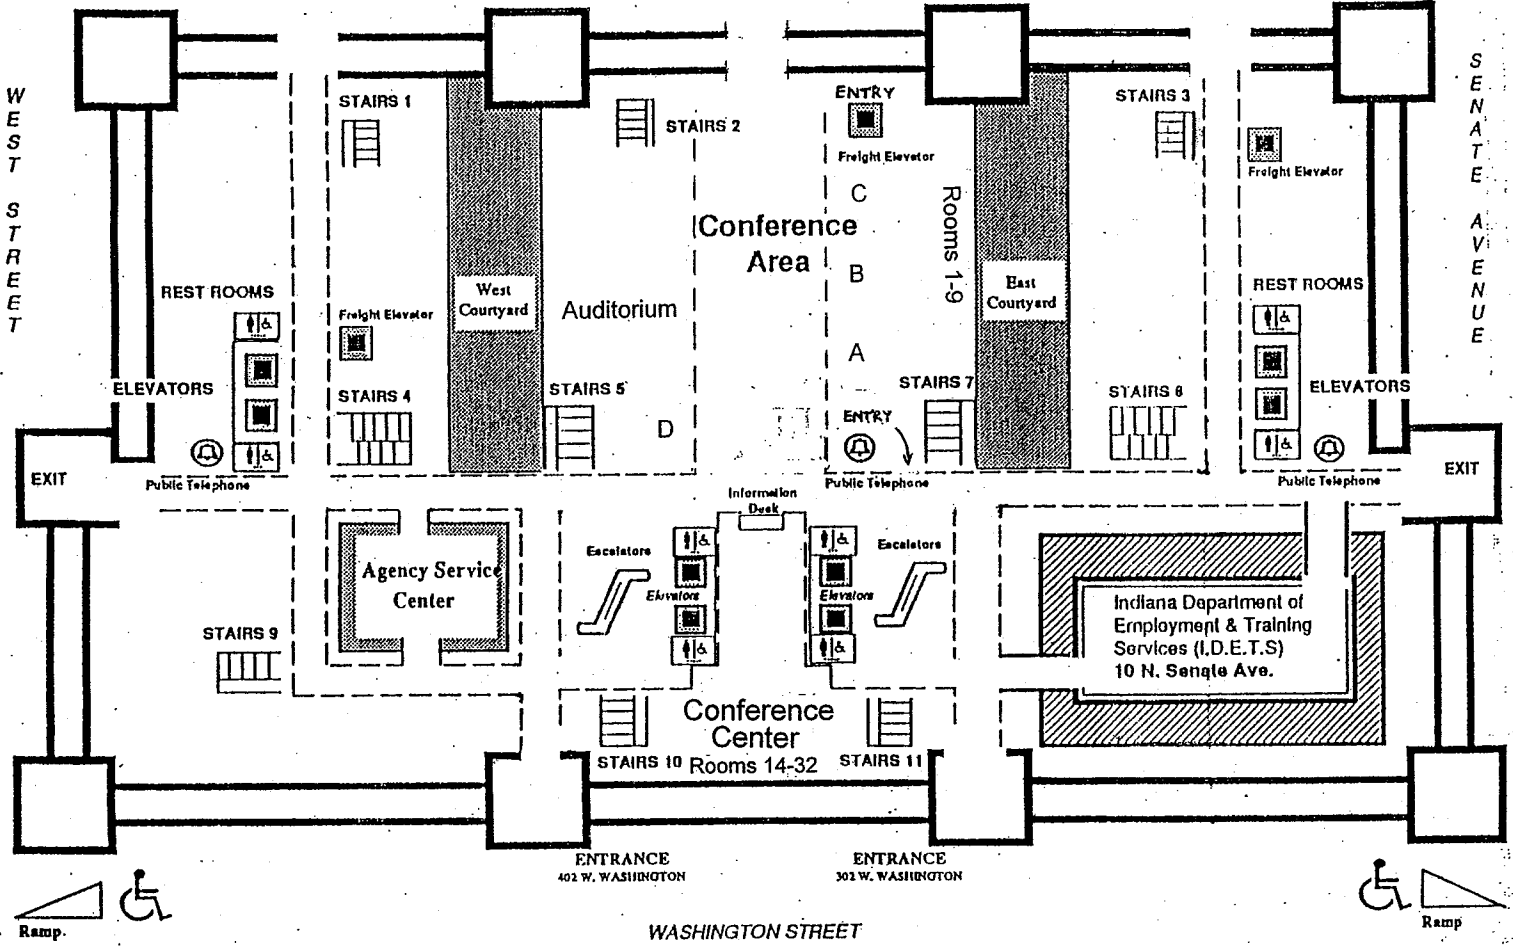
WEST STREET

STAIRS 1

STAIRS 2

ENTRY

Freight Elevator

STAIRS 3

SENATE AVENUE

Freight Elevator

C

Conference Area

Rooms 1-9

B

REST ROOMS

Freight Elevator

West Courtyard

Auditorium

East Courtyard

REST ROOMS

A

ELEVATORS

STAIRS 4

STAIRS 5

STAIRS 7

STAIRS 8

ELEVATORS

ENTRY

D

EXIT

Public Telephone

Public Telephone

Public Telephone

EXIT

Information Desk

Escalators

Escalators

Agency Service Center

Elevators

Elevators

Indiana Department of Employment & Training Services (I.D.E.T.S) 10 N. Senate Ave.

STAIRS 9

Conference Center

STAIRS 10 Rooms 14-32

STAIRS 11

ENTRANCE 402 W. WASHINGTON

ENTRANCE 302 W. WASHINGTON

Ramp.

WASHINGTON STREET

Ramp